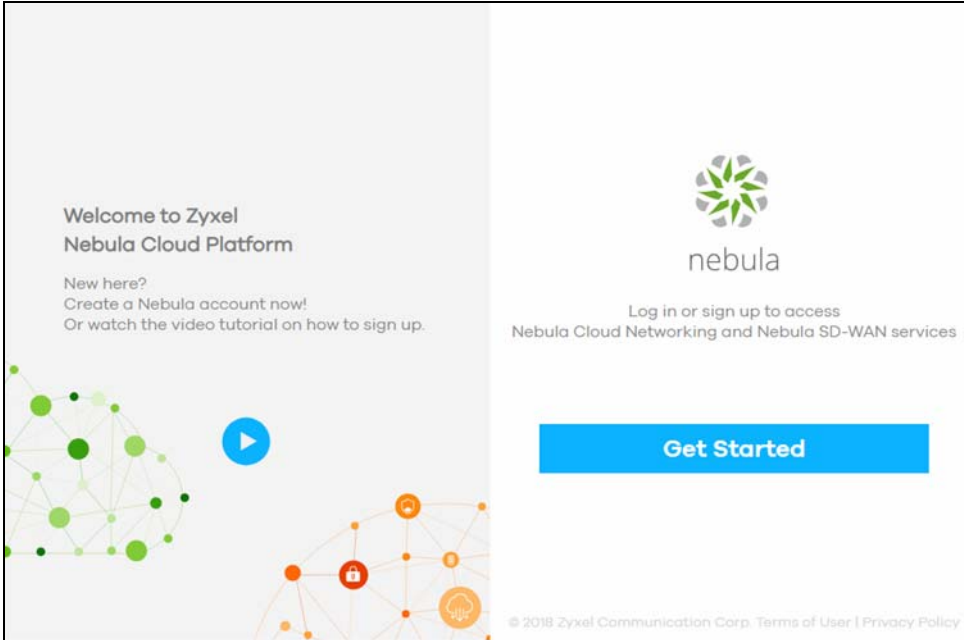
Welcome to Zyxel
Nebula Cloud Platform

New here?
Create a Nebula account now!
Or watch the video tutorial on how to sign up.

nebula

Log in or sign up to access
Nebula Cloud Networking and Nebula SD-WAN services

Get Started

© 2018 Zyxel Communication Corp. Terms of User | Privacy Policy